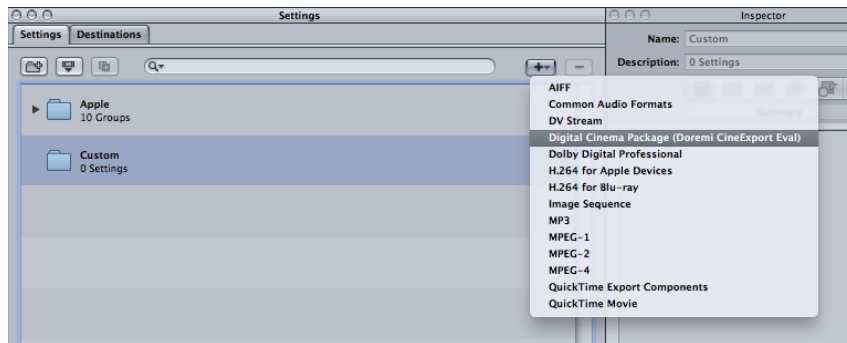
Settings

Settings | Destinations

Apple
10 Groups

Custom
0 Settings

Inspector

Name: Custom

Description: 0 Settings

Summary

AIFF
Common Audio Formats
DV Stream
Digital Cinema Package (Doremi CineExport Eval)
Dolby Digital Professional
H.264 for Apple Devices
H.264 for Blu-ray
Image Sequence
MP3
MPEG-1
MPEG-2
MPEG-4
QuickTime Export Components
QuickTime Movie